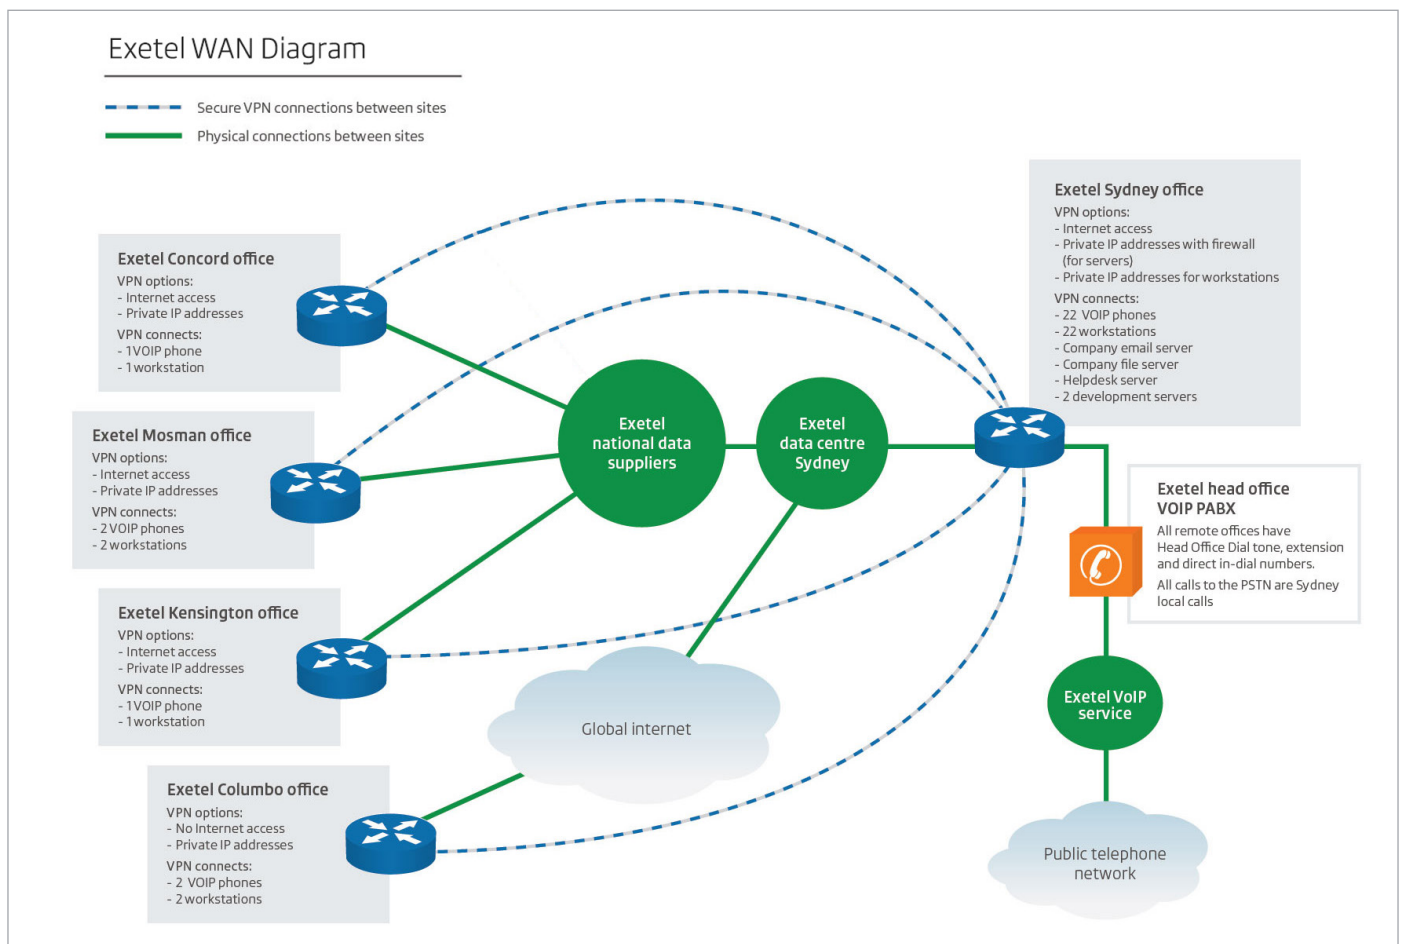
Exetel WAN Diagram

Secure VPN connections between sites
Physical connections between sites

Exetel Concord office
VPN options:
- Internet access
- Private IP addresses
VPN connects:
- 1 VOIP phone
- 1 workstation

Exetel Mosman office
VPN options:
- Internet access
- Private IP addresses
VPN connects:
- 2 VOIP phones
- 2 workstations

Exetel Kensington office
VPN options:
- Internet access
- Private IP addresses
VPN connects:
- 1 VOIP phone
- 1 workstation

Exetel Columbo office
VPN options:
- No Internet access
- Private IP addresses
VPN connects:
- 2 VOIP phones
- 2 workstations

Exetel national data suppliers

Exetel data centre Sydney

Global internet

Exetel Sydney office
VPN options:
- Internet access
- Private IP addresses with firewall (for servers)
- Private IP addresses for workstations
VPN connects:
- 22 VOIP phones
- 22 workstations
- Company email server
- Company file server
- Helpdesk server
- 2 development servers

Exetel head office VOIP PABX
All remote offices have Head Office Dial tone, extension and direct in-dial numbers.
All calls to the PSTN are Sydney local calls

Exetel VoIP service

Public telephone network